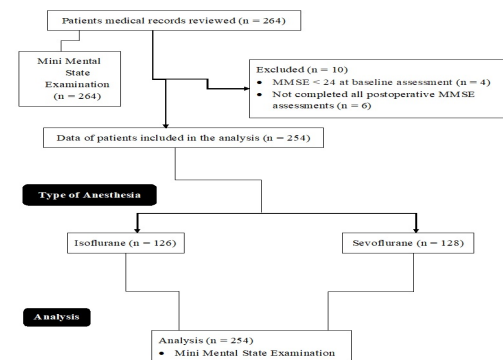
Patients medical records reviewed (n = 264)

Mini Mental State Examination (n = 264)

Excluded (n = 10)
• MMSE < 24 at baseline assessment (n = 4)
• Not completed all postoperative MMSE assessments (n = 6)

Data of patients included in the analysis (n = 254)

Type of Anesthesia

Isoflurane (n = 126)

Sevoflurane (n = 128)

Analysis

Analysis (n = 254)
• Mini Mental State Examination